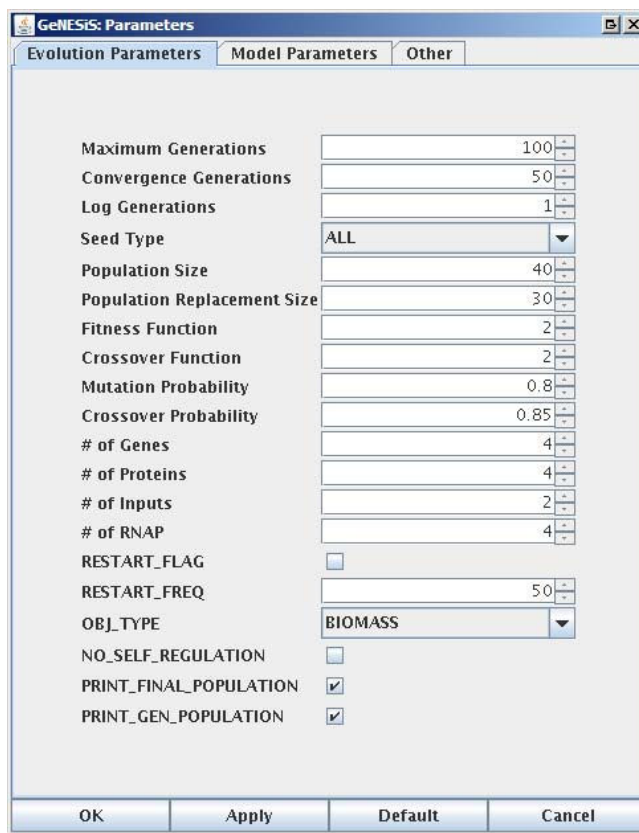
GeNESiS: Parameters

Evolution Parameters | Model Parameters | Other

Maximum Generations 100
Convergence Generations 50
Log Generations 1
Seed Type ALL
Population Size 40
Population Replacement Size 30
Fitness Function 2
Crossover Function 2
Mutation Probability 0.8
Crossover Probability 0.85
# of Genes 4
# of Proteins 4
# of Inputs 2
# of RNAP 4
RESTART_FLAG
RESTART_FREQ 50
OBJ_TYPE BIOMASS
NO_SELF_REGULATION
PRINT_FINAL_POPULATION
PRINT_GEN_POPULATION

OK | Apply | Default | Cancel